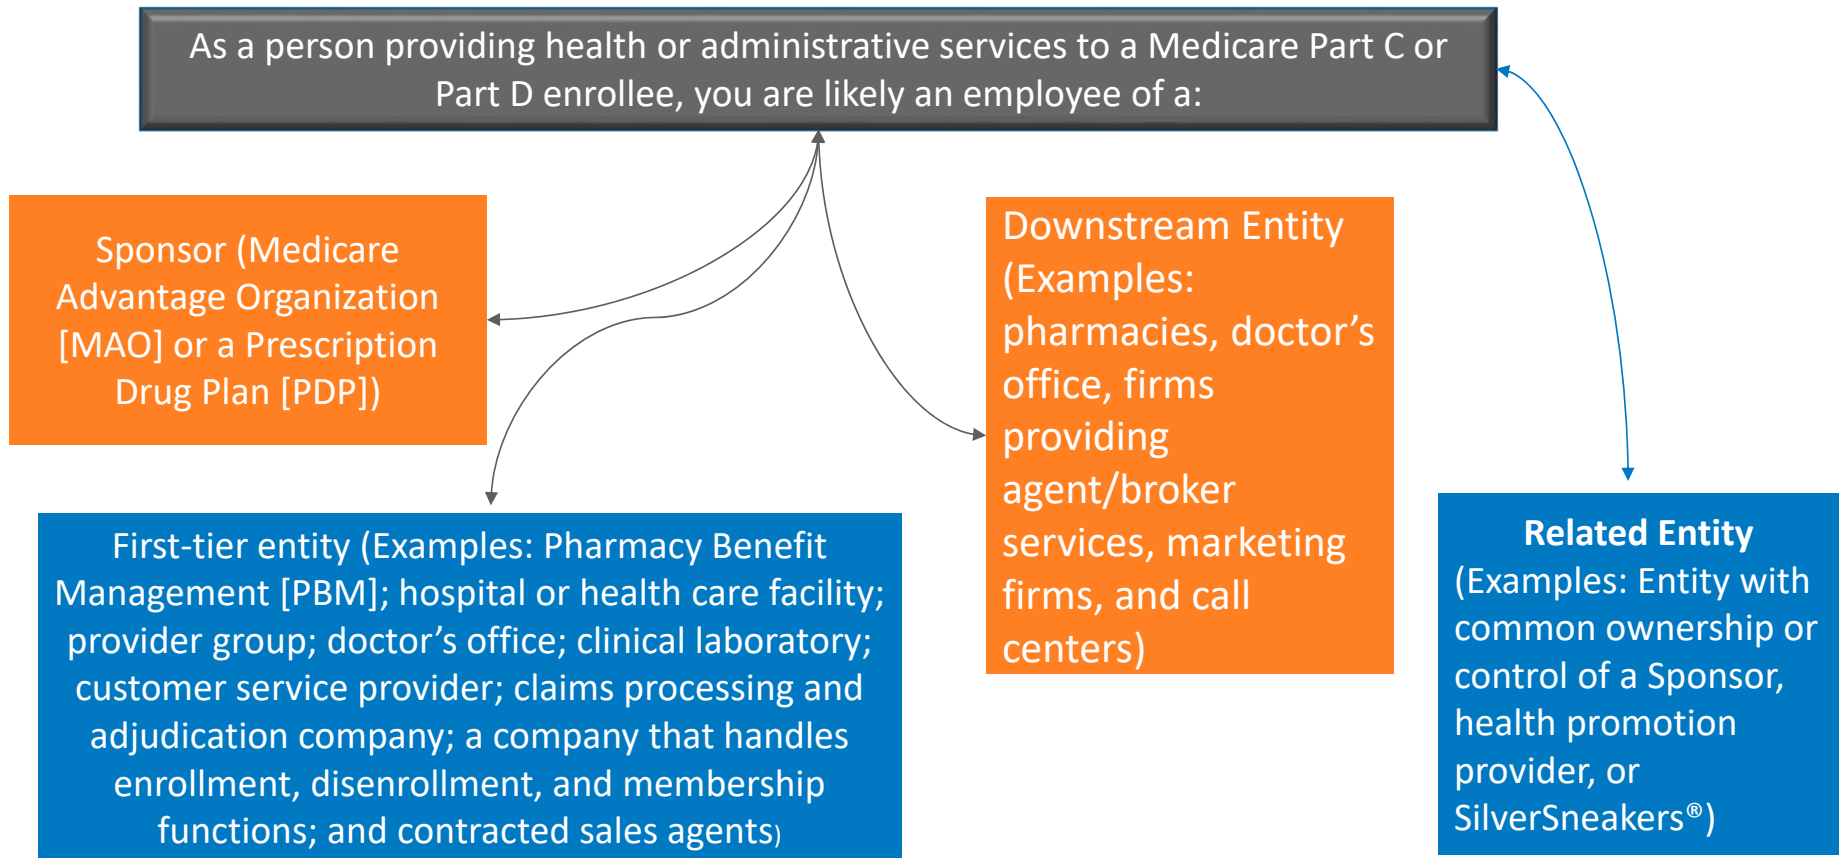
As a person providing health or administrative services to a Medicare Part C or Part D enrollee, you are likely an employee of a:

Sponsor (Medicare Advantage Organization [MAO] or a Prescription Drug Plan [PDP])

Downstream Entity (Examples: pharmacies, doctor’s office, firms providing agent/broker services, marketing firms, and call centers)

First-tier entity (Examples: Pharmacy Benefit Management [PBM]; hospital or health care facility; provider group; doctor’s office; clinical laboratory; customer service provider; claims processing and adjudication company; a company that handles enrollment, disenrollment, and membership functions; and contracted sales agents)

Related Entity (Examples: Entity with common ownership or control of a Sponsor, health promotion provider, or SilverSneakers®)